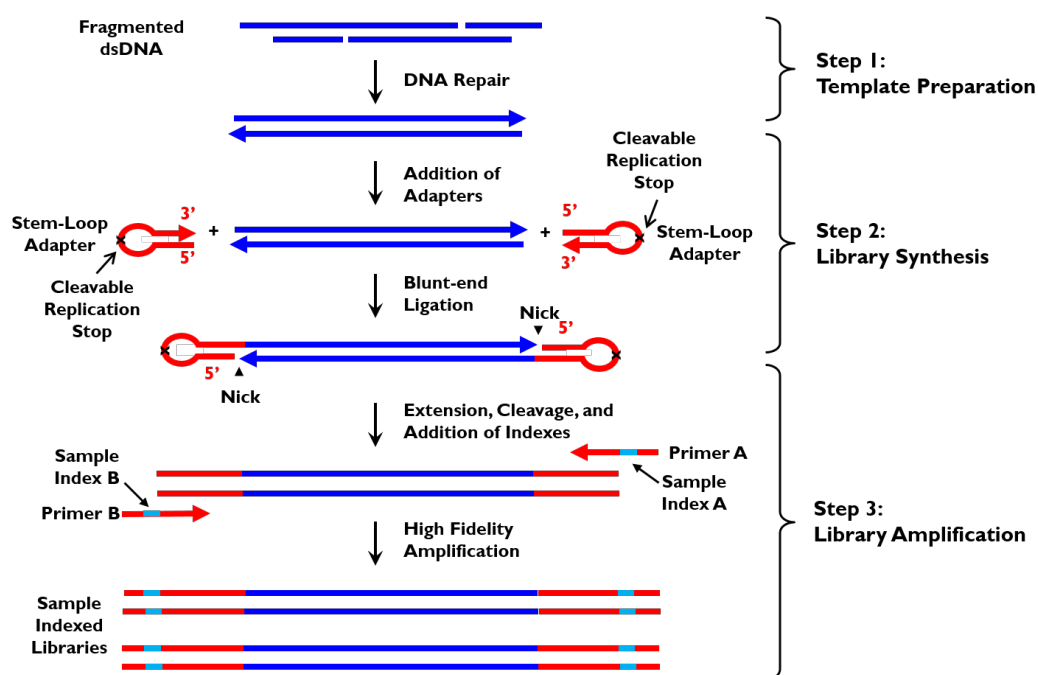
Fragmented dsDNA

DNA Repair

Step 1: Template Preparation

Addition of Adapters

Cleavable Replication Stop

Stem-Loop Adapter

3'

5'

+

+

5'

3'

Stem-Loop Adapter

Cleavable Replication Stop

Step 2: Library Synthesis

Blunt-end Ligation

Nick

5'

5'

Nick

Extension, Cleavage, and Addition of Indexes

Primer A

Sample Index A

Sample Index B

Primer B

High Fidelity Amplification

Step 3: Library Amplification

Sample Indexed Libraries